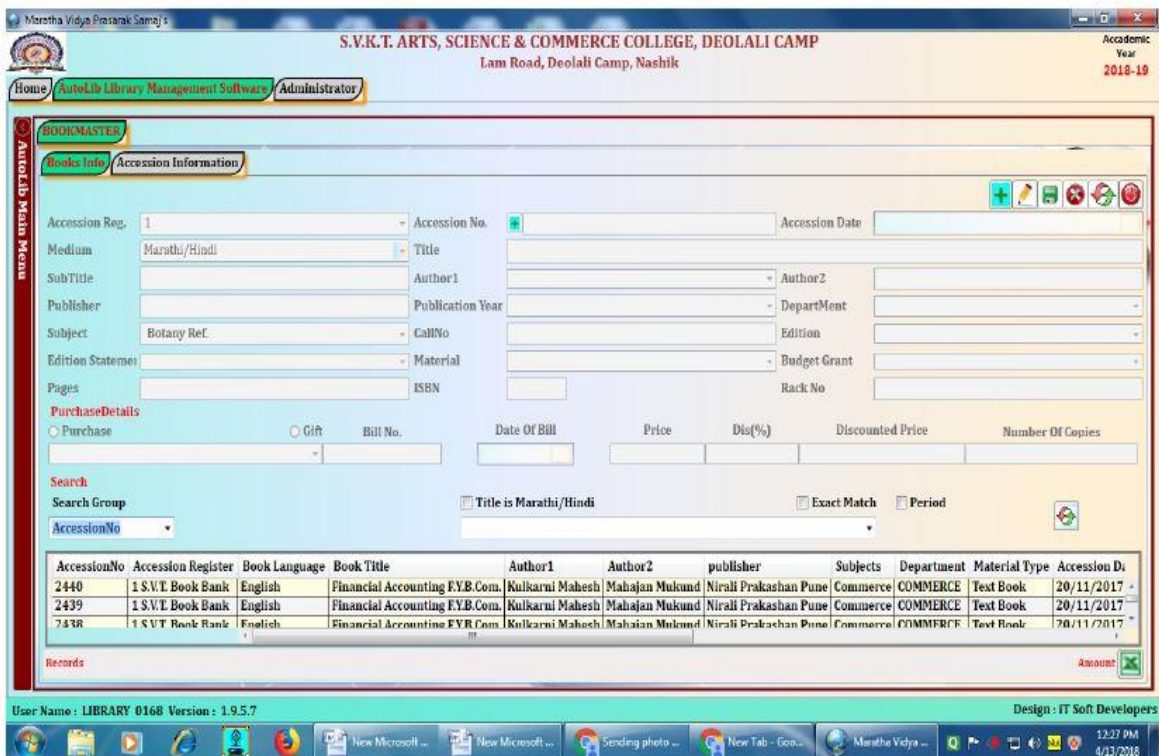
Maratha Vidya Prasarak Samaj's

S.V.K.T. ARTS, SCIENCE & COMMERCE COLLEGE, DEOLALI CAMP
Lam Road, Deolali Camp, Nashik

Accademic Year 2018-19

Home | AutoLib Library Management Software | Administrator

AutoLib Main Menu

BOOKMASTER

Books Info | Accession Information

Accession Reg. 1
Accession No.
Accession Date
Medium Marathi/Hindi
Title
SubTitle
Author1
Author2
Publisher
Publication Year
DepartMent
Subject Botany Ref.
CallNo
Edition
Edition Statemer
Material
Budget Grant
Pages
ISBN
Rack No

PurchaseDetails
Purchase
Gift
Bill No.
Date Of Bill
Price
Dis(%)
Discounted Price
Number Of Copies

Search
Search Group
AccessionNo
Title is Marathi/Hindi
Exact Match
Period

| AccessionNo | Accession Register | Book Language | Book Title | Author1 | Author2 | publisher | Subjects | Department | Material Type | Accession Da |
|---|---|---|---|---|---|---|---|---|---|---|
| 2440 | 1 S.V.T. Book Bank | English | Financial Accounting F.Y.B.Com. | Kulkarni Mahesh | Mahajan Mukund | Nirali Prakashan Pune | Commerce | COMMERCE | Text Book | 20/11/2017 |
| 2439 | 1 S.V.T. Book Bank | English | Financial Accounting F.Y.B.Com. | Kulkarni Mahesh | Mahajan Mukund | Nirali Prakashan Pune | Commerce | COMMERCE | Text Book | 20/11/2017 |
| 2438 | 1 S.V.T. Book Bank | English | Financial Accounting F.Y.B.Com. | Kulkarni Mahesh | Mahajan Mukund | Nirali Prakashan Pune | Commerce | COMMERCE | Text Book | 20/11/2017 |

Records
Amount

User Name : LIBRARY 0168 Version : 1.9.5.7
Design : IT Soft Developers

New Microsoft ... New Microsoft ... Sending photo ... New Tab - Goo... Maratha Vidya ...
12:27 PM
4/13/2018